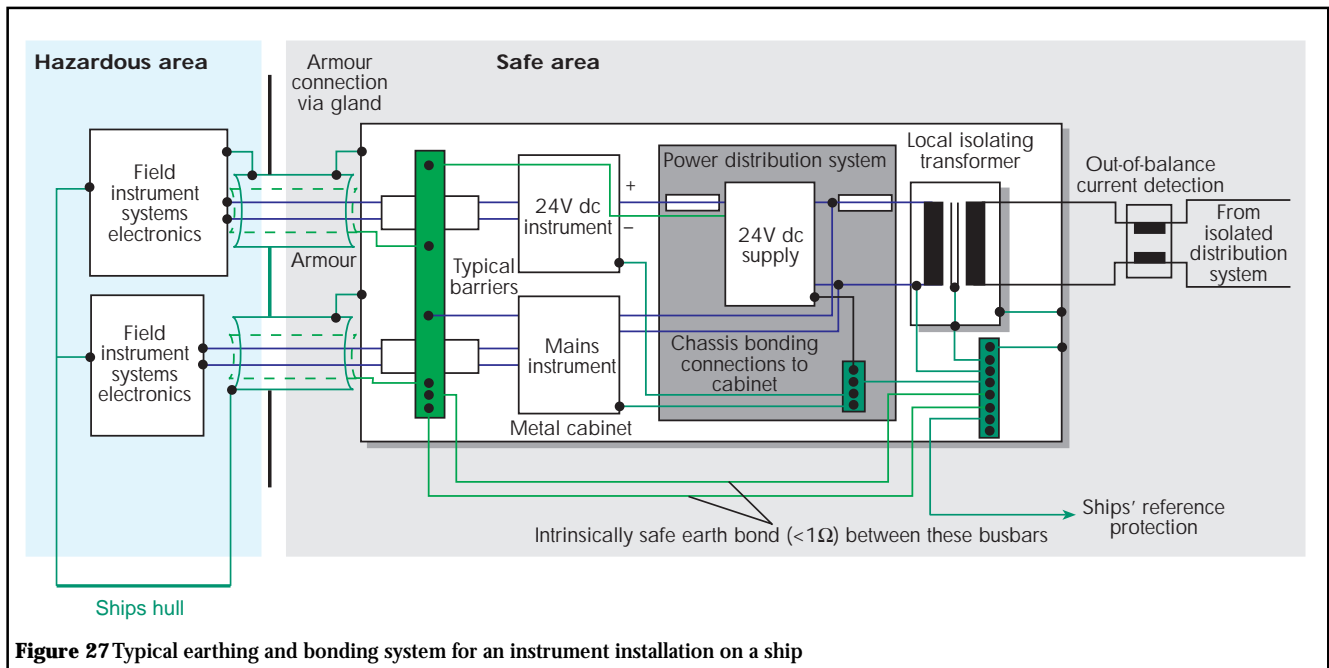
Hazardous area

Armour connection via gland

Safe area

Field instrument systems electronics

Armour

Field instrument systems electronics

Typical barriers

24V dc instrument

+

–

Mains instrument

Metal cabinet

Power distribution system

24V dc supply

Chassis bonding connections to cabinet

Local isolating transformer

Out-of-balance current detection

From isolated distribution system

Intrinsically safe earth bond (<1Ω) between these busbars

Ships' reference protection

Ships hull

**Figure 27** Typical earthing and bonding system for an instrument installation on a ship